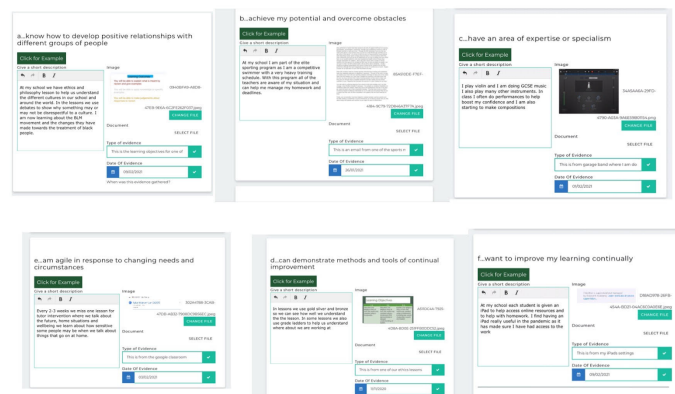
a...know how to develop positive relationships with different groups of people

Click for Example

Give a short description

At my school we have ethics and philosophy lesson to help us understand the different cultures in our school and around the world. In the lessons we can debate to show why something may or may not be disrespectful to a culture. I am now learning about the BLM movement and the changes they have made towards the treatment of black people.

Image

C8A6BFA9-A808-

47FB-9EAA-6C2F53E2F077.jpeg

CHANGE FILE

Document

SELECT FILE

Type of Evidence

This is the learning objectives for one of

Date Of Evidence

03/02/2021

When was this evidence gathered?

b...achieve my potential and overcome obstacles

Click for Example

Give a short description

At my school I am part of the elite sporting program as I am a competitive swimmer with a very heavy training schedule. With this program all of the teachers are aware of my situation and can help me manage my homework and deadlines.

Image

8BA05D7E-F767-

4364-9C79-72C8640AF779.jpeg

CHANGE FILE

Document

SELECT FILE

Type of Evidence

This is an email from one of the sports m

Date Of Evidence

16/07/2021

c...have an area of expertise or specialism

Click for Example

Give a short description

I play violin and I am doing GCSE music I also play many other instruments. In class I often do performances to help boost my confidence and I am also starting to make compositions

Image

5A49A8AA-29FD-

479D-A5EA-B5AB3786971A.jpeg

CHANGE FILE

Document

SELECT FILE

Type of Evidence

This is from garage band where I am doi

Date Of Evidence

07/02/2021

e...am agile in response to changing needs and circumstances

Click for Example

Give a short description

Every 2-3 weeks we miss one lesson for tutor intervention where we talk about the future, home situations and wellbeing we learn about how sensitive some people may be when we talk about things that go on at home.

Image

3524478B-5CA8-

47DB-A8B2-7F6B7C7B5567.jpeg

CHANGE FILE

Document

SELECT FILE

Type of Evidence

This is from the google classroom

Date Of Evidence

d...can demonstrate methods and tools of continual improvement

Click for Example

Give a short description

In lessons we use gold shirt and bronze so we can see how well we understand the the lesson. In some lessons we also use grade ladders to help us understand where about we are working at

Image

AE50CAA-7800-

4D86-8D0E-2DFF5DDD3CD.jpeg

CHANGE FILE

Document

SELECT FILE

Type of Evidence

This is from one of our ethics lessons

Date Of Evidence

f...want to improve my learning continually

Click for Example

Give a short description

At my school each student is given an iPad to help access online resources and to help with homework. I find having an iPad really useful in the pandemic as it has made sure I have had access to the work

Image

C9BAD87E-2BFB-

4D4A-B52F-5A4C5D44E0E.jpeg

CHANGE FILE

Document

SELECT FILE

Type of Evidence

This is from my iPads settings

Date Of Evidence

09/02/2021